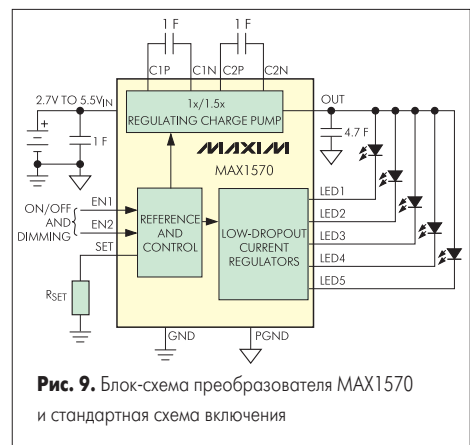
1 F

1 F

C1P

C1N

C2P

C2N

2.7V TO 5.5V$_{IN}$

+

1 F

1x/1.5x REGULATING CHARGE PUMP

OUT

4.7 F

MAXIM

MAX1570

ON/OFF AND DIMMING

EN1

EN2

SET

REFERENCE AND CONTROL

LOW-DROPOUT CURRENT REGULATORS

LED1

LED2

LED3

LED4

LED5

R$_{SET}$

GND

PGND

**Рис. 9.** Блок-схема преобразователя MAX1570 и стандартная схема включения